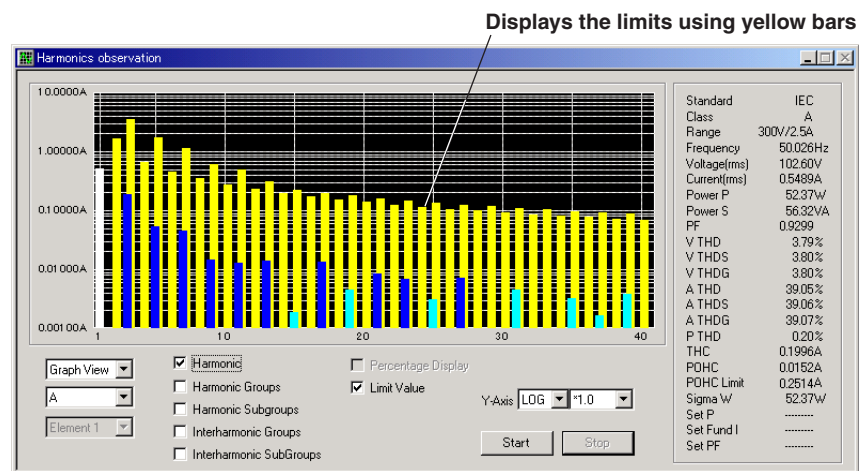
Displays the limits using yellow bars

Harmonics observation

10.0000A
1.00000A
0.10000A
0.01000A
0.00100A

1
10
20
30
40

Graph View
A
Element 1

☑ Harmonic
☐ Harmonic Groups
☐ Harmonic Subgroups
☐ Interharmonic Groups
☐ Interharmonic SubGroups

☐ Percentage Display
☑ Limit Value

Y-Axis LOG *1.0

Start
Stop

| | |
|---|---|
| Standard | IEC |
| Class | A |
| Range | 300V/2.5A |
| Frequency | 50.026Hz |
| Voltage(rms) | 102.60V |
| Current(rms) | 0.5489A |
| Power P | 52.37W |
| Power S | 56.32VA |
| PF | 0.9299 |
| V THD | 3.79% |
| V THDS | 3.80% |
| V THDG | 3.80% |
| A THD | 39.05% |
| A THDS | 39.06% |
| A THDG | 39.07% |
| P THD | 0.20% |
| THC | 0.1996A |
| POHC | 0.0152A |
| POHC Limit | 0.2514A |
| Sigma W | 52.37W |
| Set P | -------- |
| Set Fund I | -------- |
| Set PF | -------- |